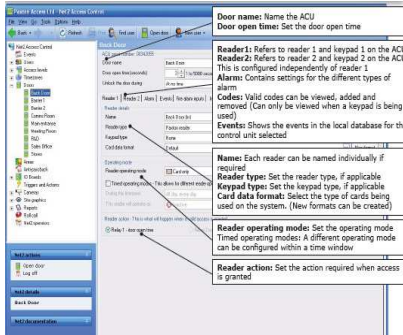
Paxton Access | 1.1 - Net2 Access Control

File View Go Tools Options Help

Back Refresh Find user Open door New user

Net2 Access Control
Events
Users
Access levels
Timezones
Doors
Back Door
Barrier 1
Barrier 2
Comms Room
Main entrance
Meeting Room
R&D
Sales Office
Stores
Areas
Anti-passback
I/O Boards
Triggers and Actions
Cameras
Site graphics
Reports
Roll call
Net2 operators

Net2 actions
Open door
Log off

Net2 details
Back Door

Net2 documentation

Back Door
ACU serial number: 00063059

Door name: Back Door
Door open time (seconds): 7
Unlock the door during: At no time

Reader 1 | Reader 2 | Alarms | Events | Fire alarm inputs

Reader details
Name: Back Door (in)
Reader type: Paxton reader
Keypad type: None
Card data format: Default

Operating mode
Reader operating mode: Card only
Timed operating modes. This allows to different reader operating modes to be configured for use within a timezone.

Reader action: This is what will happen when the valid access is granted
Relay 1 - door open time

Door name: Name the ACU
Door open time: Set the door open time

Reader1: Refers to reader 1 and keypad 1 on the ACU
Reader2: Refers to reader 2 and keypad 2 on the ACU
This is configured independently of reader 1
Alarm: Contains settings for the different types of alarm
Codes: Valid codes can be viewed, added and removed (Can only be viewed when a keypad is being used)
Events: Shows the events in the local database for the control unit selected

Name: Each reader can be named individually if required
Reader type: Set the type, if applicable
Keypad type: Set the keypad type, if applicable
Card data format: Select the type of cards being used on the system. (New formats can be created)

Reader operating mode: Set the operating mode
Timed operating modes: A different operating mode can be configured within a time window

Reader action: Set the action required when access is granted